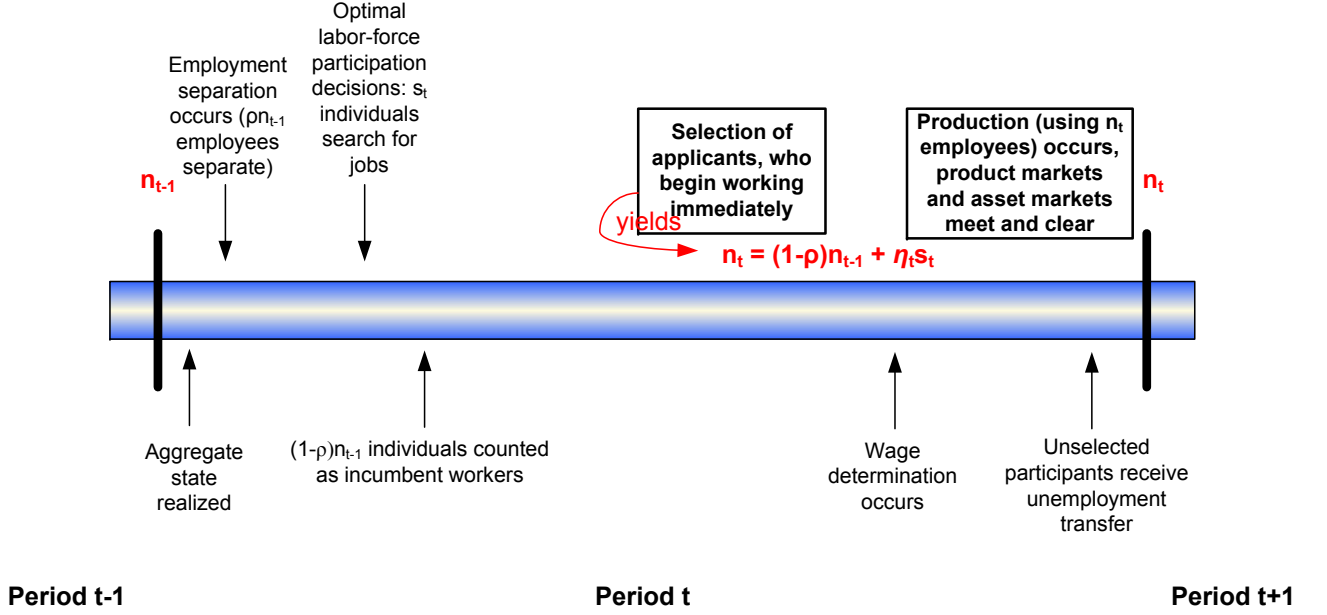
$n_{t-1}$

Employment separation occurs ($\rho n_{t-1}$ employees separate)

Optimal labor-force participation decisions: $s_t$ individuals search for jobs

Selection of applicants, who begin working immediately

yields

$n_t = (1-\rho)n_{t-1} + \eta_t s_t$

Production (using $n_t$ employees) occurs, product markets and asset markets meet and clear

$n_t$

Aggregate state realized

$(1-\rho)n_{t-1}$ individuals counted as incumbent workers

Wage determination occurs

Unselected participants receive unemployment transfer

Period t-1

Period t

Period t+1